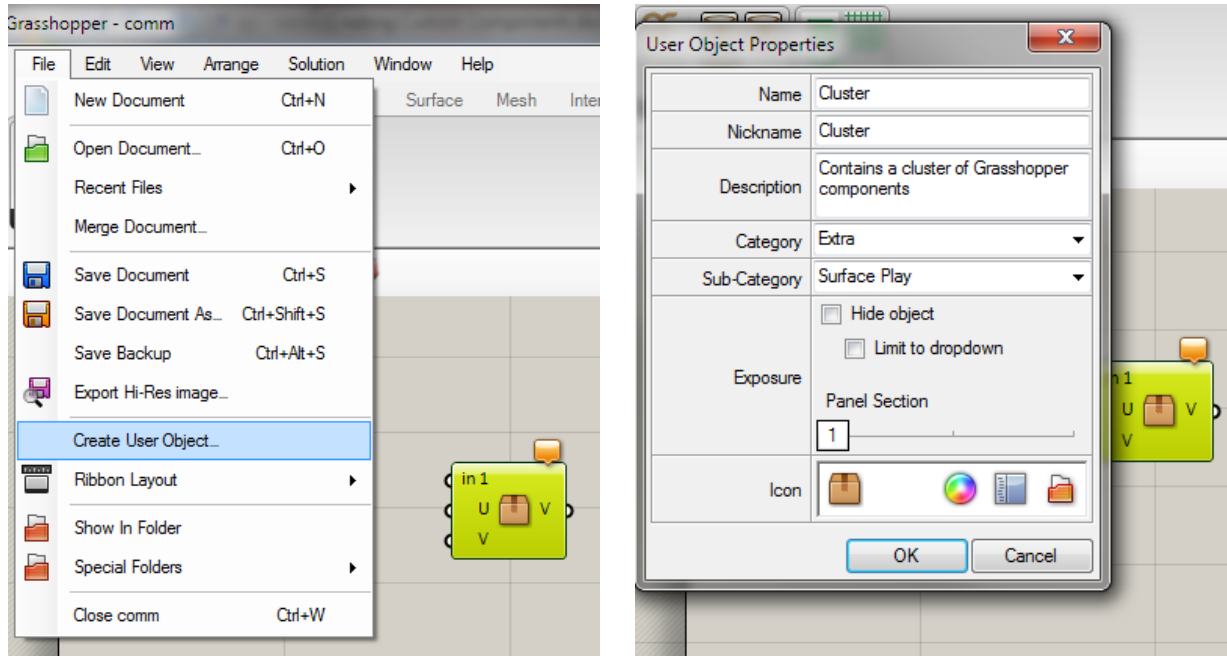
Grasshopper - comm

File Edit View Arrange Solution Window Help

Surface Mesh Inte

New Document Ctrl+N
Open Document... Ctrl+O
Recent Files
Merge Document...
Save Document Ctrl+S
Save Document As... Ctrl+Shift+S
Save Backup Ctrl+Alt+S
Export Hi-Res image...
Create User Object...
Ribbon Layout
Show In Folder
Special Folders
Close comm Ctrl+W

in 1
U
V
V

User Object Properties

| | |
|---|---|
| Name | Cluster |
| Nickname | Cluster |
| Description | Contains a cluster of Grasshopper components |
| Category | Extra |
| Sub-Category | Surface Play |
| Exposure | Hide object<br>Limit to dropdown<br>Panel Section<br>1 |
| Icon | |

OK Cancel

in 1
U
V
V